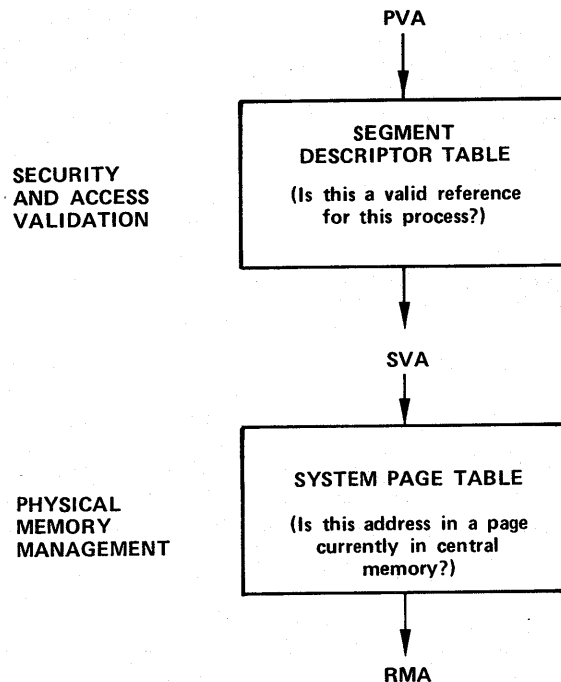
PVA

SECURITY AND ACCESS VALIDATION

SEGMENT DESCRIPTOR TABLE

(Is this a valid reference for this process?)

SVA

PHYSICAL MEMORY MANAGEMENT

SYSTEM PAGE TABLE

(Is this address in a page currently in central memory?)

RMA